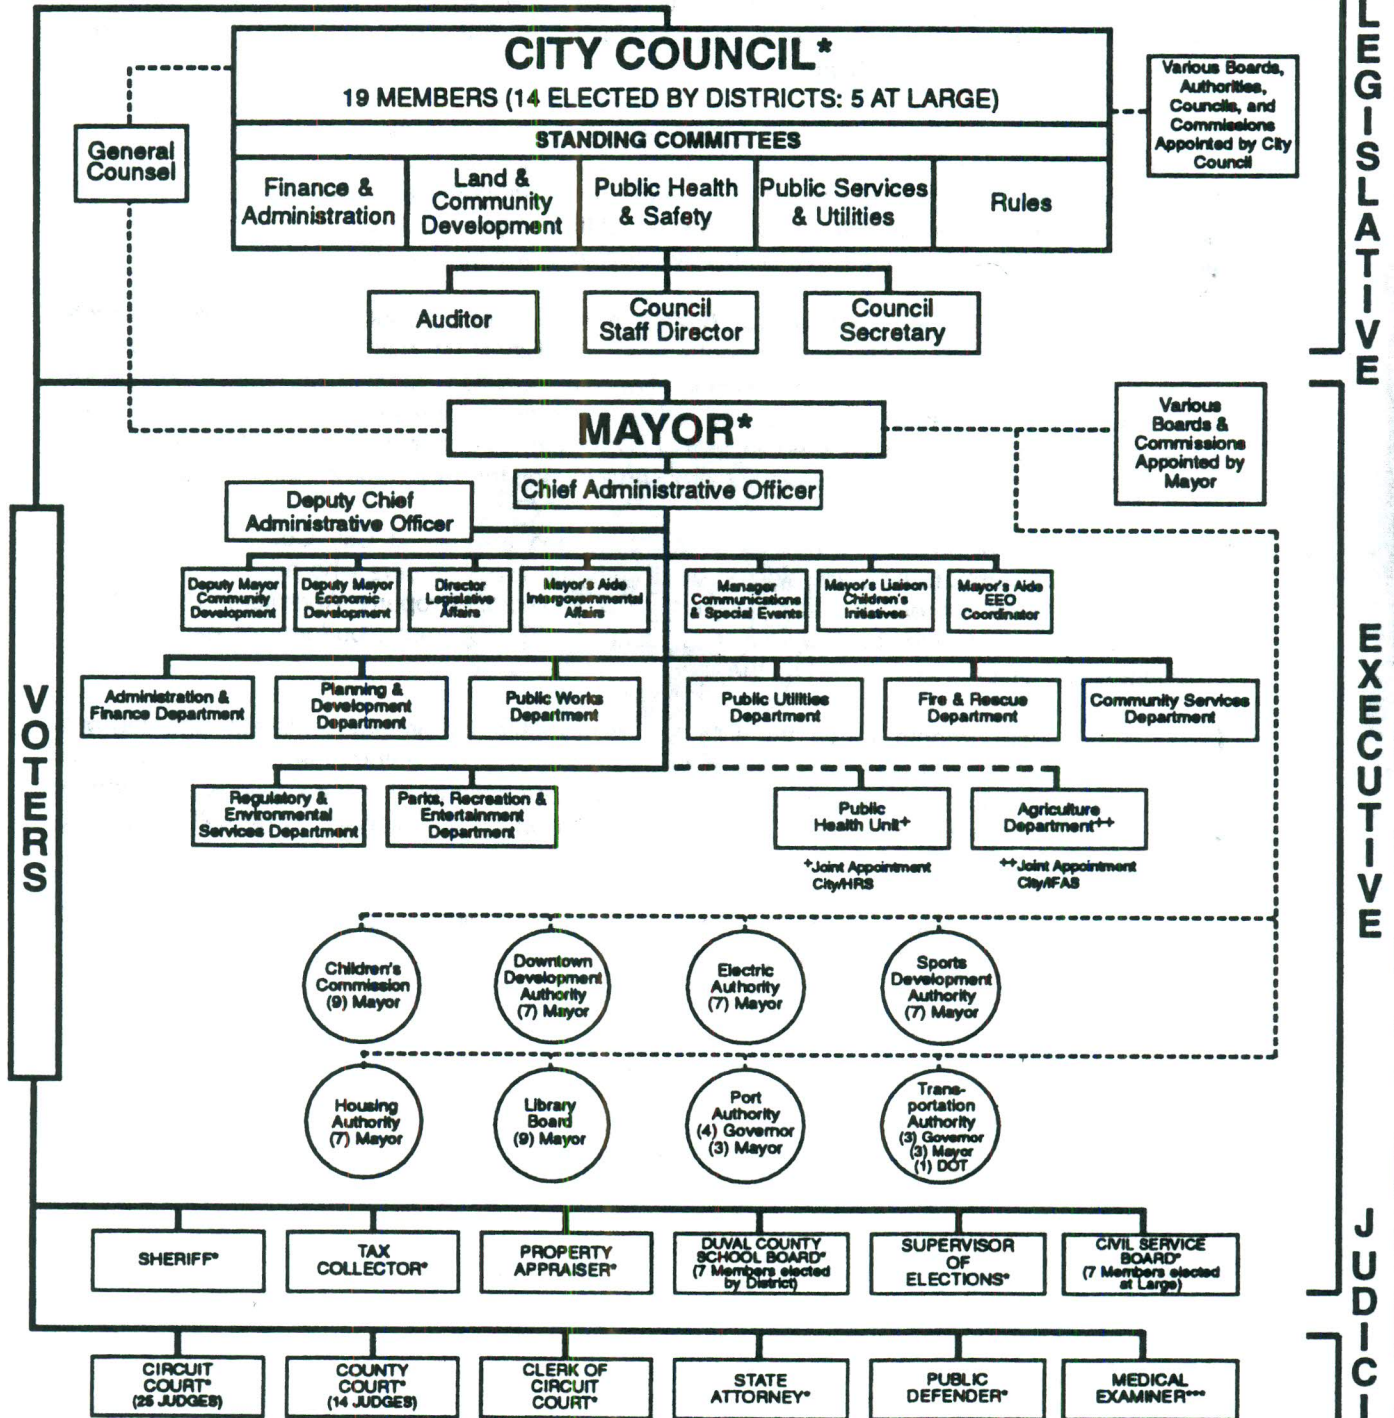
LEGISLATIVE

CITY COUNCIL*
19 MEMBERS (14 ELECTED BY DISTRICTS: 5 AT LARGE)

STANDING COMMITTEES

| Finance & Administration | Land & Community Development | Public Health & Safety | Public Services & Utilities | Rules |
|---|---|---|---|---|

General Counsel

Various Boards, Authorities, Councils, and Commissions Appointed by City Council

Auditor

Council Staff Director

Council Secretary

EXECUTIVE

MAYOR*

Various Boards & Commissions Appointed by Mayor

Chief Administrative Officer

Deputy Chief Administrative Officer

Deputy Mayor Community Development

Deputy Mayor Economic Development

Director Legislative Affairs

Mayor's Aide Intergovernmental Affairs

Manager Communications & Special Events

Mayor's Liaison Children's Initiatives

Mayor's Aide EEO Coordinator

Administration & Finance Department

Planning & Development Department

Public Works Department

Public Utilities Department

Fire & Rescue Department

Community Services Department

Regulatory & Environmental Services Department

Parks, Recreation & Entertainment Department

Public Health Unit+

Agriculture Department++

+Joint Appointment City/HRS

++Joint Appointment City/IFAS

Children's Commission (9) Mayor

Downtown Development Authority (7) Mayor

Electric Authority (7) Mayor

Sports Development Authority (7) Mayor

Housing Authority (7) Mayor

Library Board (9) Mayor

Port Authority (4) Governor (3) Mayor

Transportation Authority (3) Governor (3) Mayor (1) DOT

VOTERS

SHERIFF*

TAX COLLECTOR*

PROPERTY APPRAISER*

DUVAL COUNTY SCHOOL BOARD* (7 Members elected by District)

SUPERVISOR OF ELECTIONS*

CIVIL SERVICE BOARD* (7 Members elected at Large)

JUDICI

CIRCUIT COURT* (25 JUDGES)

COUNTY COURT* (14 JUDGES)

CLERK OF CIRCUIT COURT*

STATE ATTORNEY*

PUBLIC DEFENDER*

MEDICAL EXAMINER***